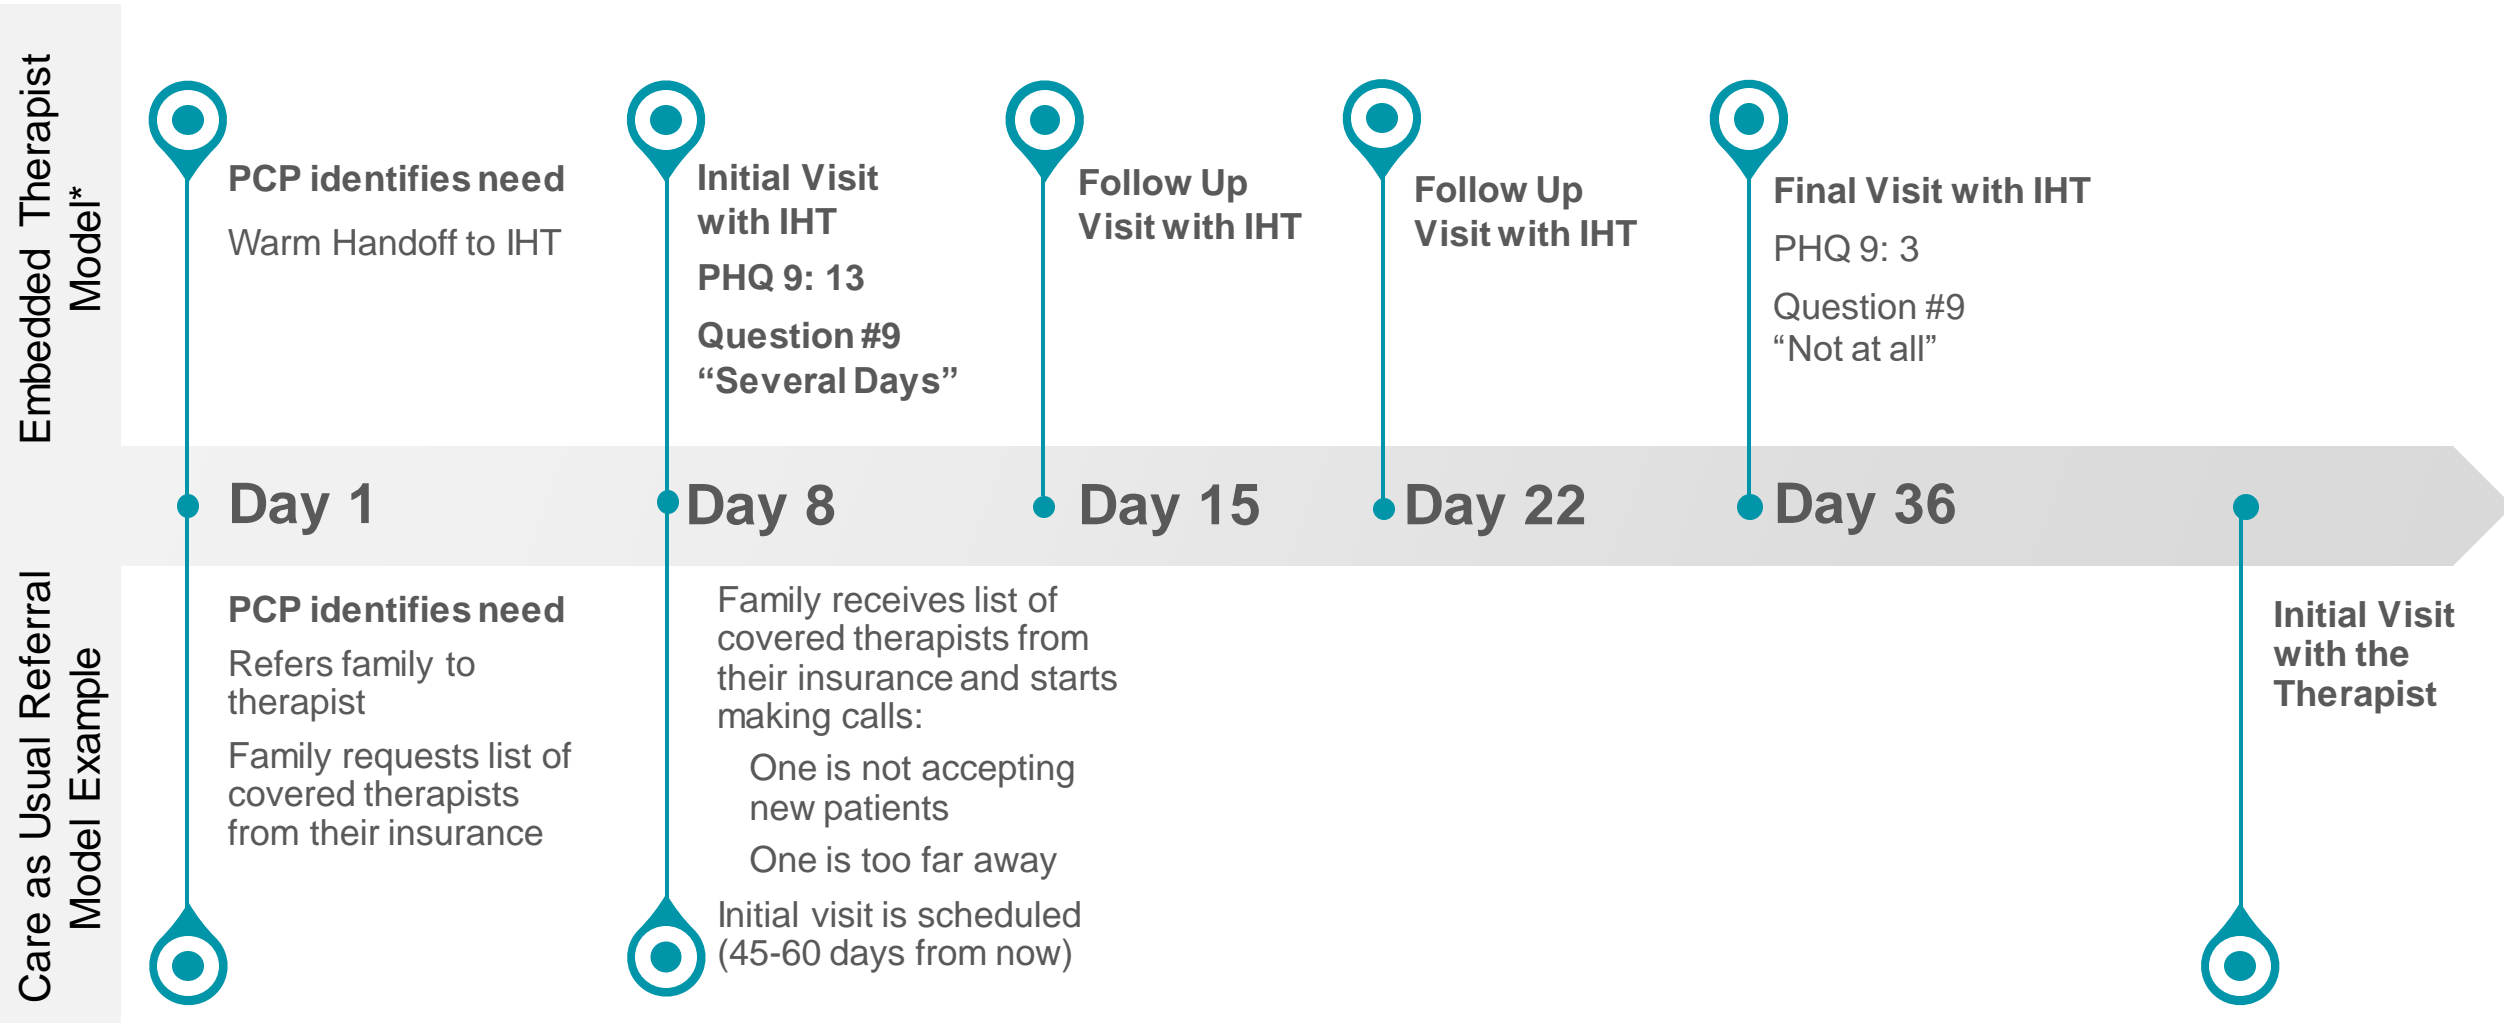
Embedded Therapist Model*

PCP identifies need

Warm Handoff to IHT

Initial Visit with IHT

PHQ 9: 13

Question #9 “Several Days”

Follow Up Visit with IHT

Follow Up Visit with IHT

Final Visit with IHT

PHQ 9: 3

Question #9 “Not at all”

Day 1

Day 8

Day 15

Day 22

Day 36

Care as Usual Referral Model Example

PCP identifies need

Refers family to therapist

Family requests list of covered therapists from their insurance

Family receives list of covered therapists from their insurance and starts making calls:

One is not accepting new patients

One is too far away

Initial visit is scheduled (45-60 days from now)

Initial Visit with the Therapist